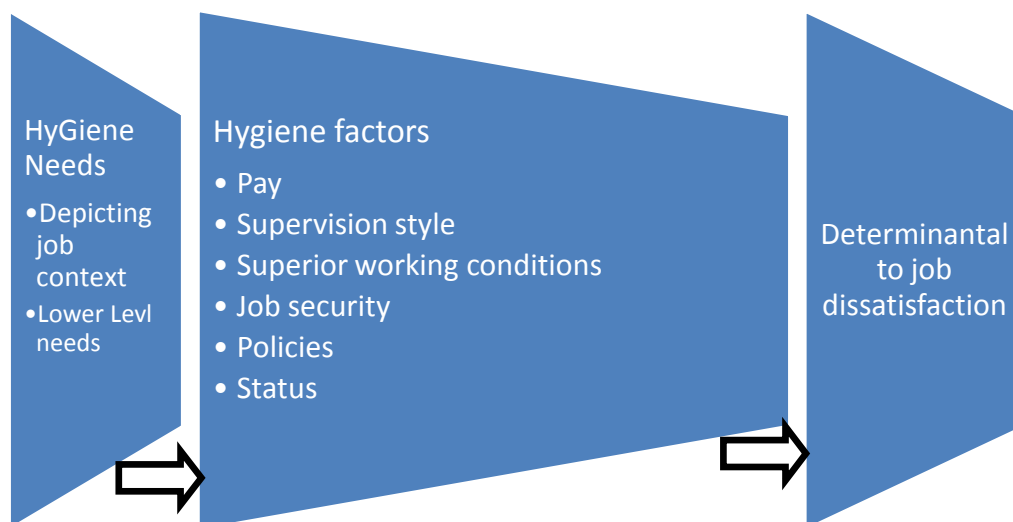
HyGiene Needs

- Depicting job context
- Lower Levl needs

Hygiene factors

- Pay
- Supervision style
- Superior working conditions
- Job security
- Policies
- Status

Determinantal to job dissatisfaction